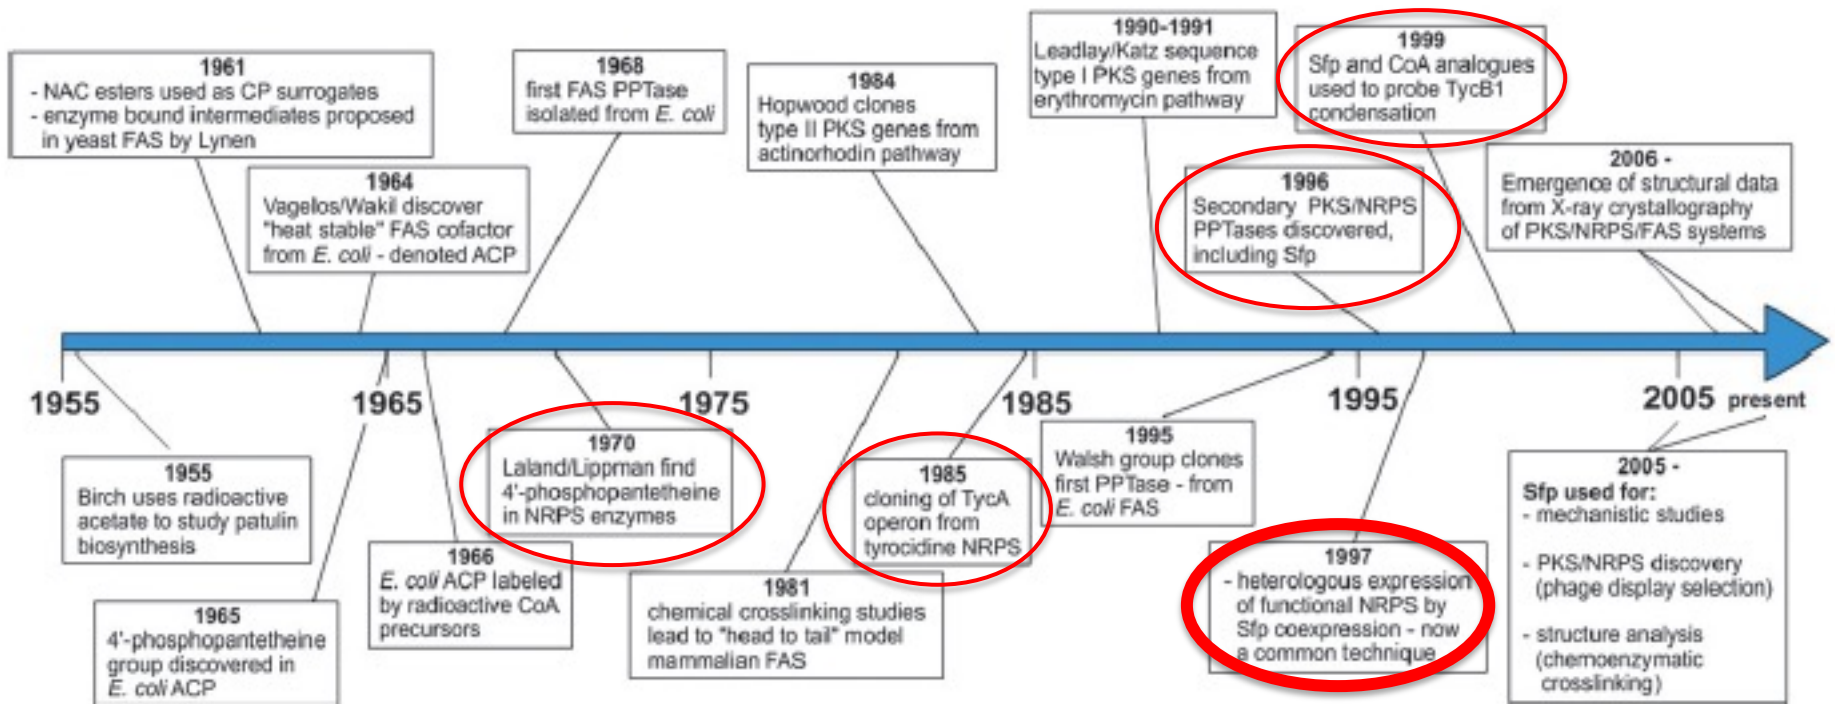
1961
- NAC esters used as CP surrogates
- enzyme bound intermediates proposed in yeast FAS by Lynen

1964
Vagelos/Wakil discover "heat stable" FAS cofactor from E. coli - denoted ACP

1968
first FAS PPTase isolated from E. coli

1984
Hopwood clones type II PKS genes from actinorhodin pathway

1990-1991
Leadlay/Katz sequence type I PKS genes from erythromycin pathway

1999
Sfp and CoA analogues used to probe TycB1 condensation

1996
Secondary PKS/NRPS PPTases discovered, including Sfp

2006 -
Emergence of structural data from X-ray crystallography of PKS/NRPS/FAS systems

1955

1965

1975

1985

1995

2005 present

1955
Birch uses radioactive acetate to study patulin biosynthesis

1965
4'-phosphopantetheine group discovered in E. coli ACP

1966
E. coli ACP labeled by radioactive CoA precursors

1970
Laland/Lippman find 4'-phosphopantetheine in NRPS enzymes

1981
chemical crosslinking studies lead to "head to tail" model mammalian FAS

1985
cloning of TycA operon from tyrocidine NRPS

1995
Walsh group clones first PPTase - from E. coli FAS

1997
- heterologous expression of functional NRPS by Sfp coexpression - now a common technique

2005 -
Sfp used for:
- mechanistic studies

- PKS/NRPS discovery (phage display selection)

- structure analysis (chemoenzymatic crosslinking)